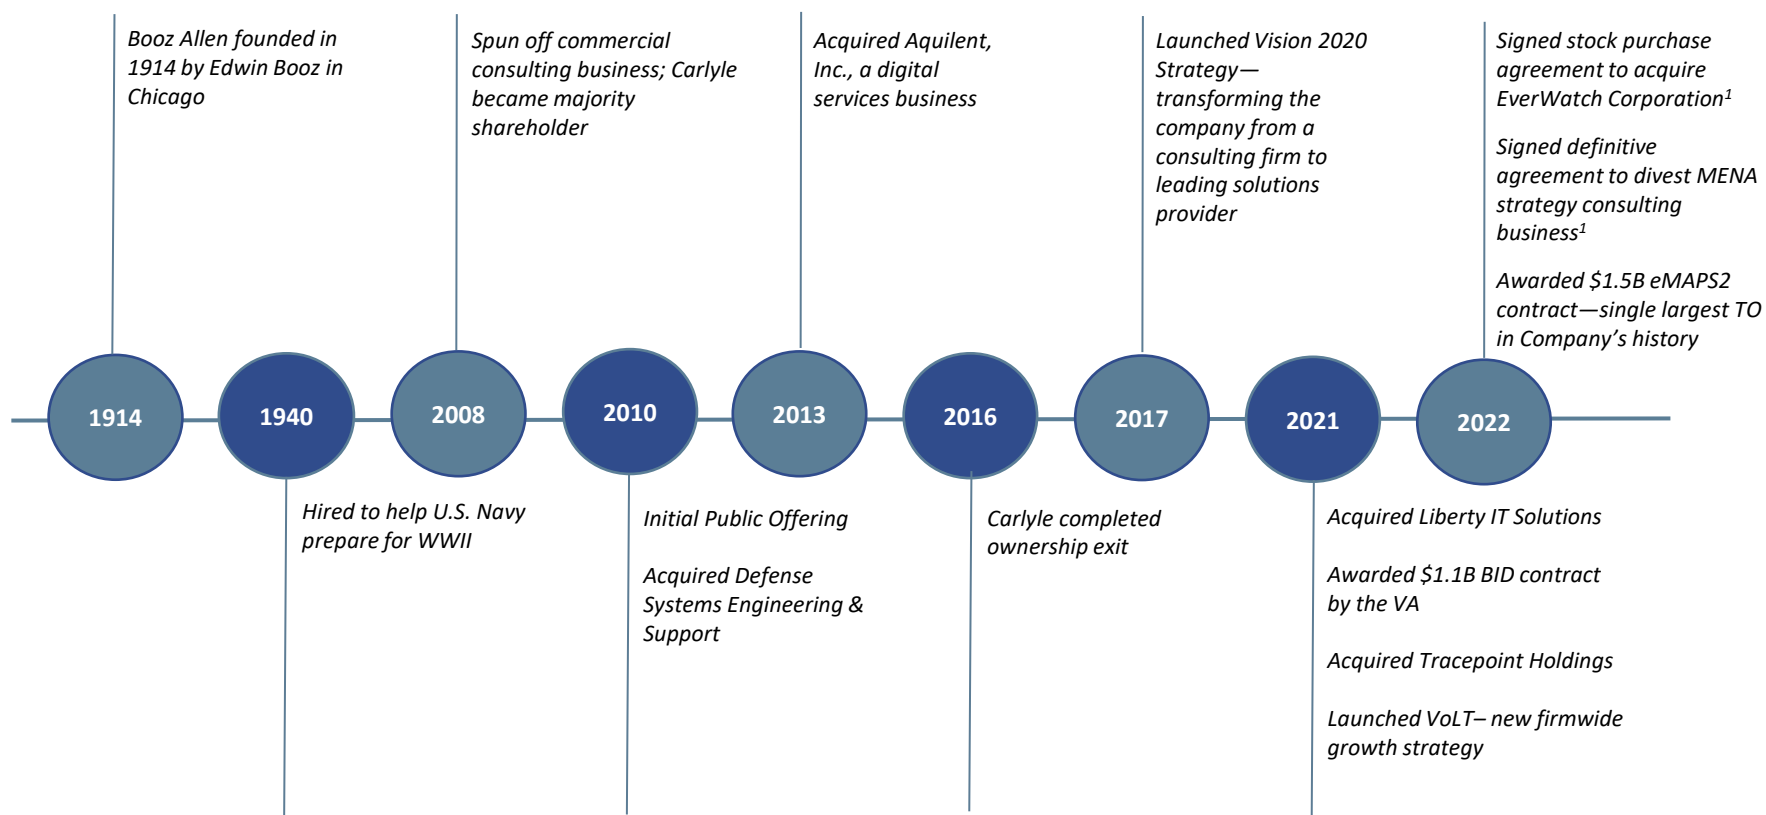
Booz Allen founded in 1914 by Edwin Booz in Chicago

Spun off commercial consulting business; Carlyle became majority shareholder

Acquired Aquilent, Inc., a digital services business

Launched Vision 2020 Strategy—transforming the company from a consulting firm to leading solutions provider

Signed stock purchase agreement to acquire EverWatch Corporation$^1$

Signed definitive agreement to divest MENA strategy consulting business$^1$

Awarded $1.5B eMAPS2 contract—single largest TO in Company's history

1914

1940

2008

2010

2013

2016

2017

2021

2022

Hired to help U.S. Navy prepare for WWII

Initial Public Offering

Acquired Defense Systems Engineering & Support

Carlyle completed ownership exit

Acquired Liberty IT Solutions

Awarded $1.1B BID contract by the VA

Acquired Tracepoint Holdings

Launched VoLT– new firmwide growth strategy